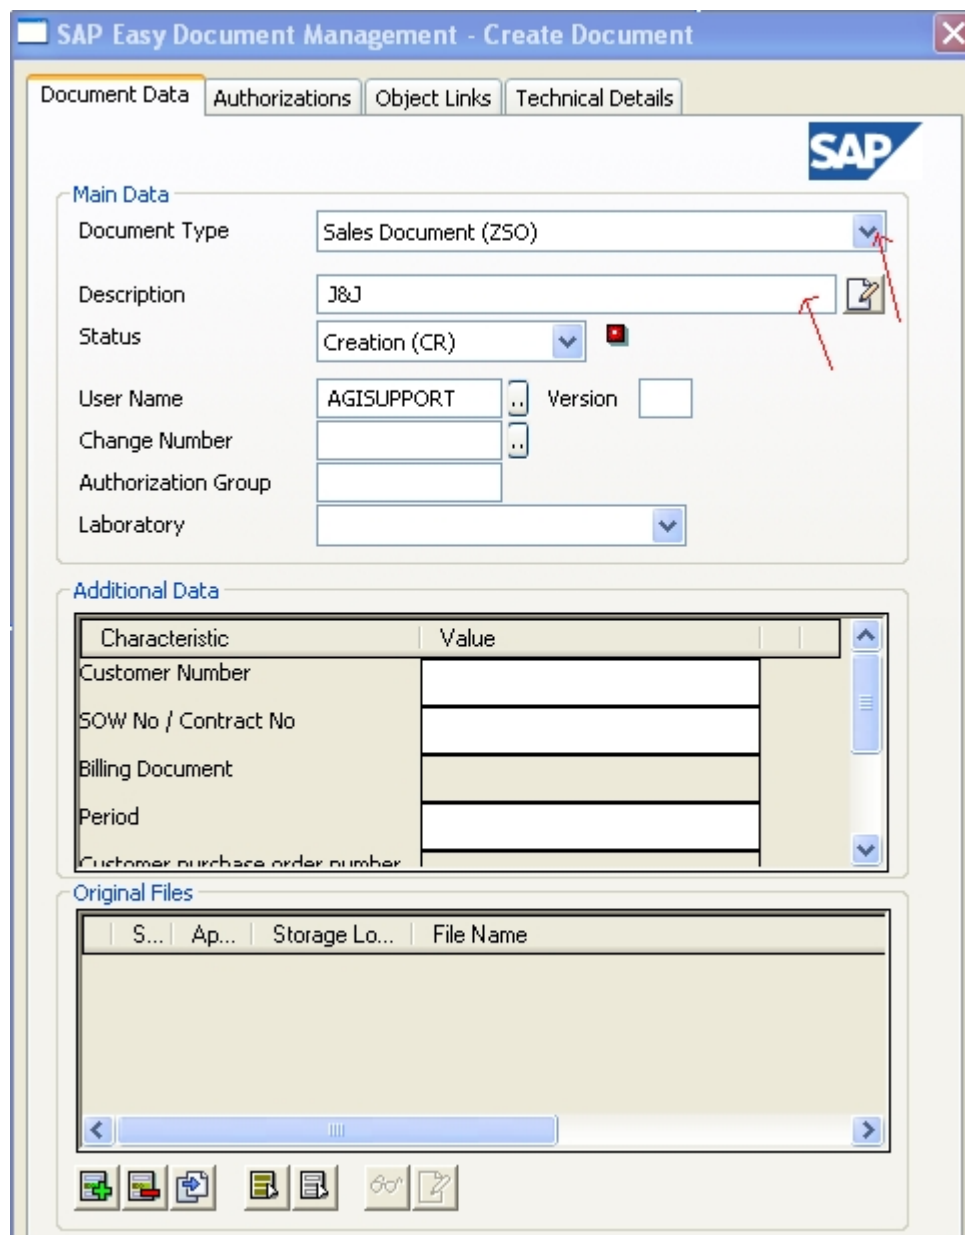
SAP Easy Document Management - Create Document

Document Data | Authorizations | Object Links | Technical Details

SAP

Main Data

Document Type: Sales Document (ZSO)

Description: J&J

Status: Creation (CR)

User Name: AGISUPPORT

Version

Change Number

Authorization Group

Laboratory

Additional Data

| Characteristic | Value |
|---|---|
| Customer Number | |
| SOW No / Contract No | |
| Billing Document | |
| Period | |
| Customer purchase order number | |

Original Files

| S... | Ap... | Storage Lo... | File Name |
|---|---|---|---|